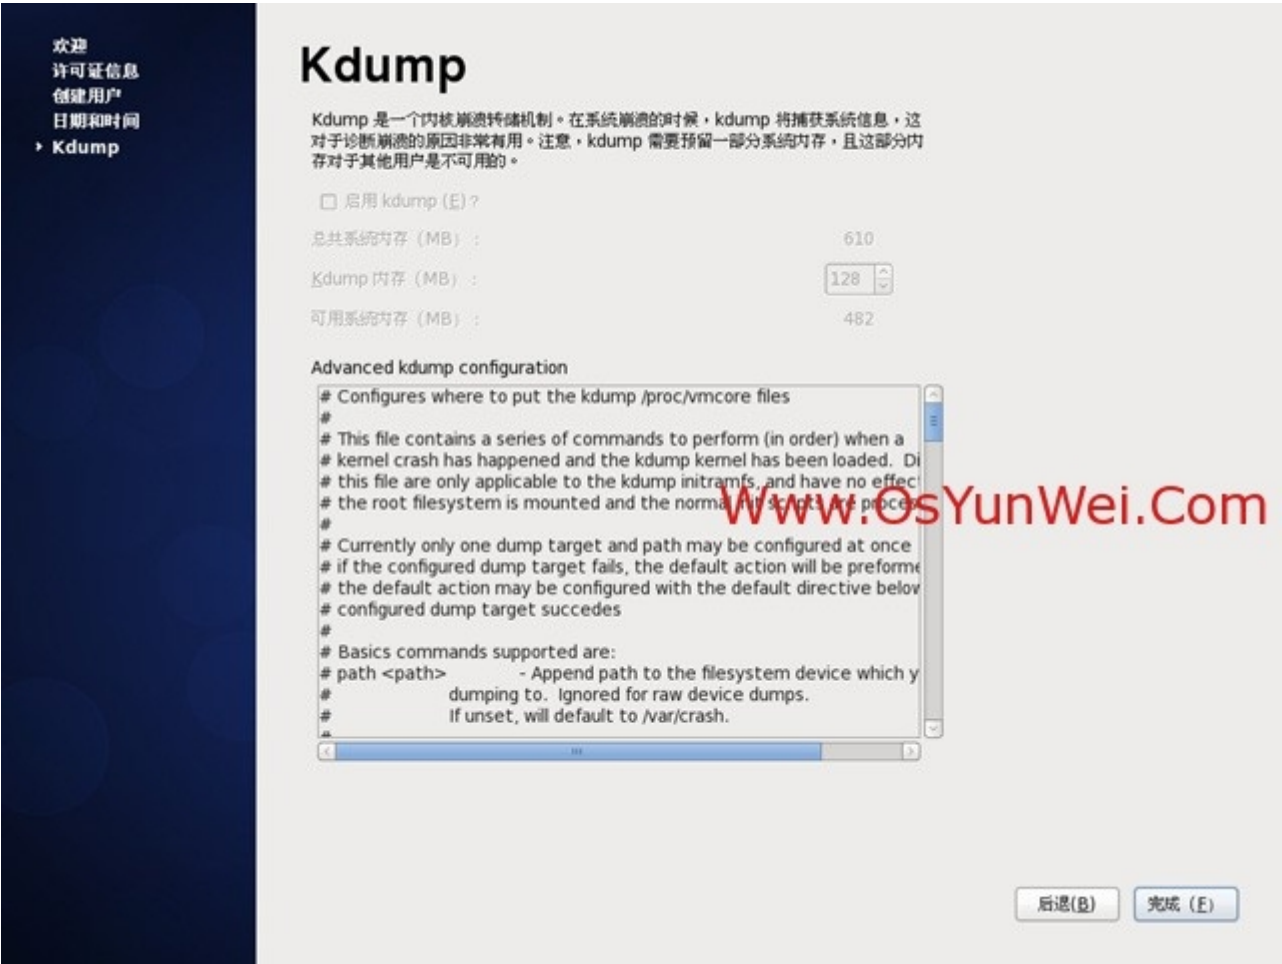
欢迎
许可证信息
创建用户
日期和时间
Kdump

Kdump

Kdump 是一个内核崩溃转储机制。在系统崩溃的时候，kdump 将捕获系统信息，这对于诊断崩溃的原因非常有用。注意，kdump 需要预留一部分系统内存，且这部分内存对于其他用户是不可用的。

启用 kdump (E)？

总共系统内存 (MB)： 610

Kdump 内存 (MB)： 128

可用系统内存 (MB)： 482

Advanced kdump configuration

# Configures where to put the kdump /proc/vmcore files
#
# This file contains a series of commands to perform (in order) when a
# kernel crash has happened and the kdump kernel has been loaded. Di
# this file are only applicable to the kdump initramfs, and have no effec
# the root filesystem is mounted and the normal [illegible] proce
#
# Currently only one dump target and path may be configured at once
# if the configured dump target fails, the default action will be preforme
# the default action may be configured with the default directive belov
# configured dump target succedes
#
# Basics commands supported are:
# path <path> - Append path to the filesystem device which y
# dumping to. Ignored for raw device dumps.
# If unset, will default to /var/crash.

Www.OsYunWei.Com

后退(B)
完成 (F)